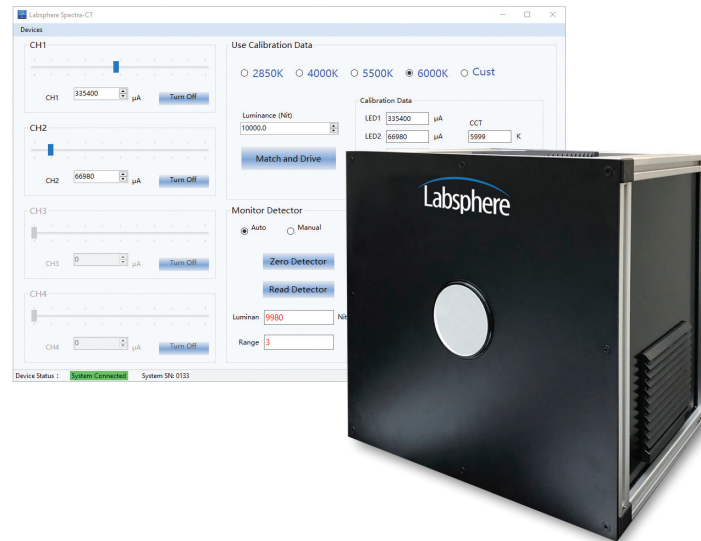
Labsphere Spectra-CT

Devices

CH1

CH1 335400 μA Turn Off

CH2

CH2 66980 μA Turn Off

CH3

CH3 0 μA Turn Off

CH4

CH4 0 μA Turn Off

Use Calibration Data

○ 2850K ○ 4000K ○ 5500K ◉ 6000K ○ Cust

Luminance (Nit)
10000.0

Match and Drive

Calibration Data

LED1 335400 μA

LED2 66980 μA

CCT
5999 K

Monitor Detector

◉ Auto ○ Manual

Zero Detector

Read Detector

Luminan 9980 Nit

Range 3

Device Status : System Connected System SN: 0133

Labsphere